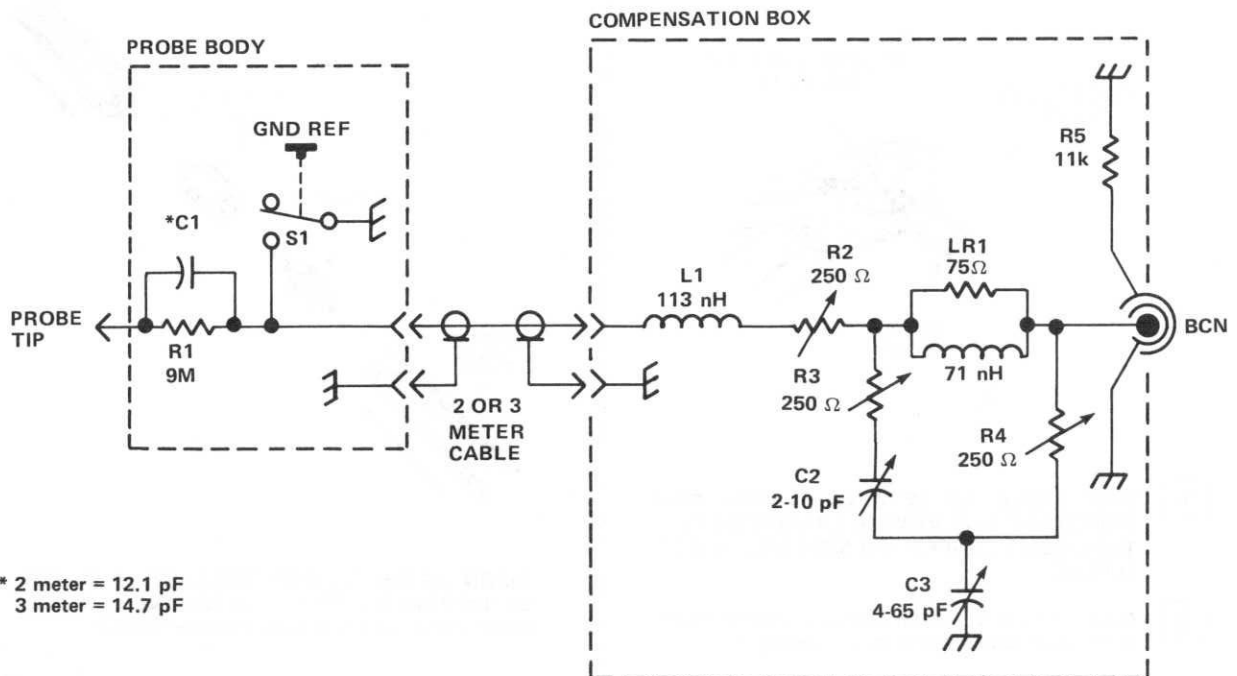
COMPENSATION BOX

PROBE BODY

GND REF

*C1

S1

PROBE TIP

R1
9M

2 OR 3 METER CABLE

L1
113 nH

R2
250 Ω

LR1
75Ω

71 nH

R5
11k

BCN

R3
250 Ω

R4
250 Ω

C2
2-10 pF

C3
4-65 pF

* 2 meter = 12.1 pF
3 meter = 14.7 pF